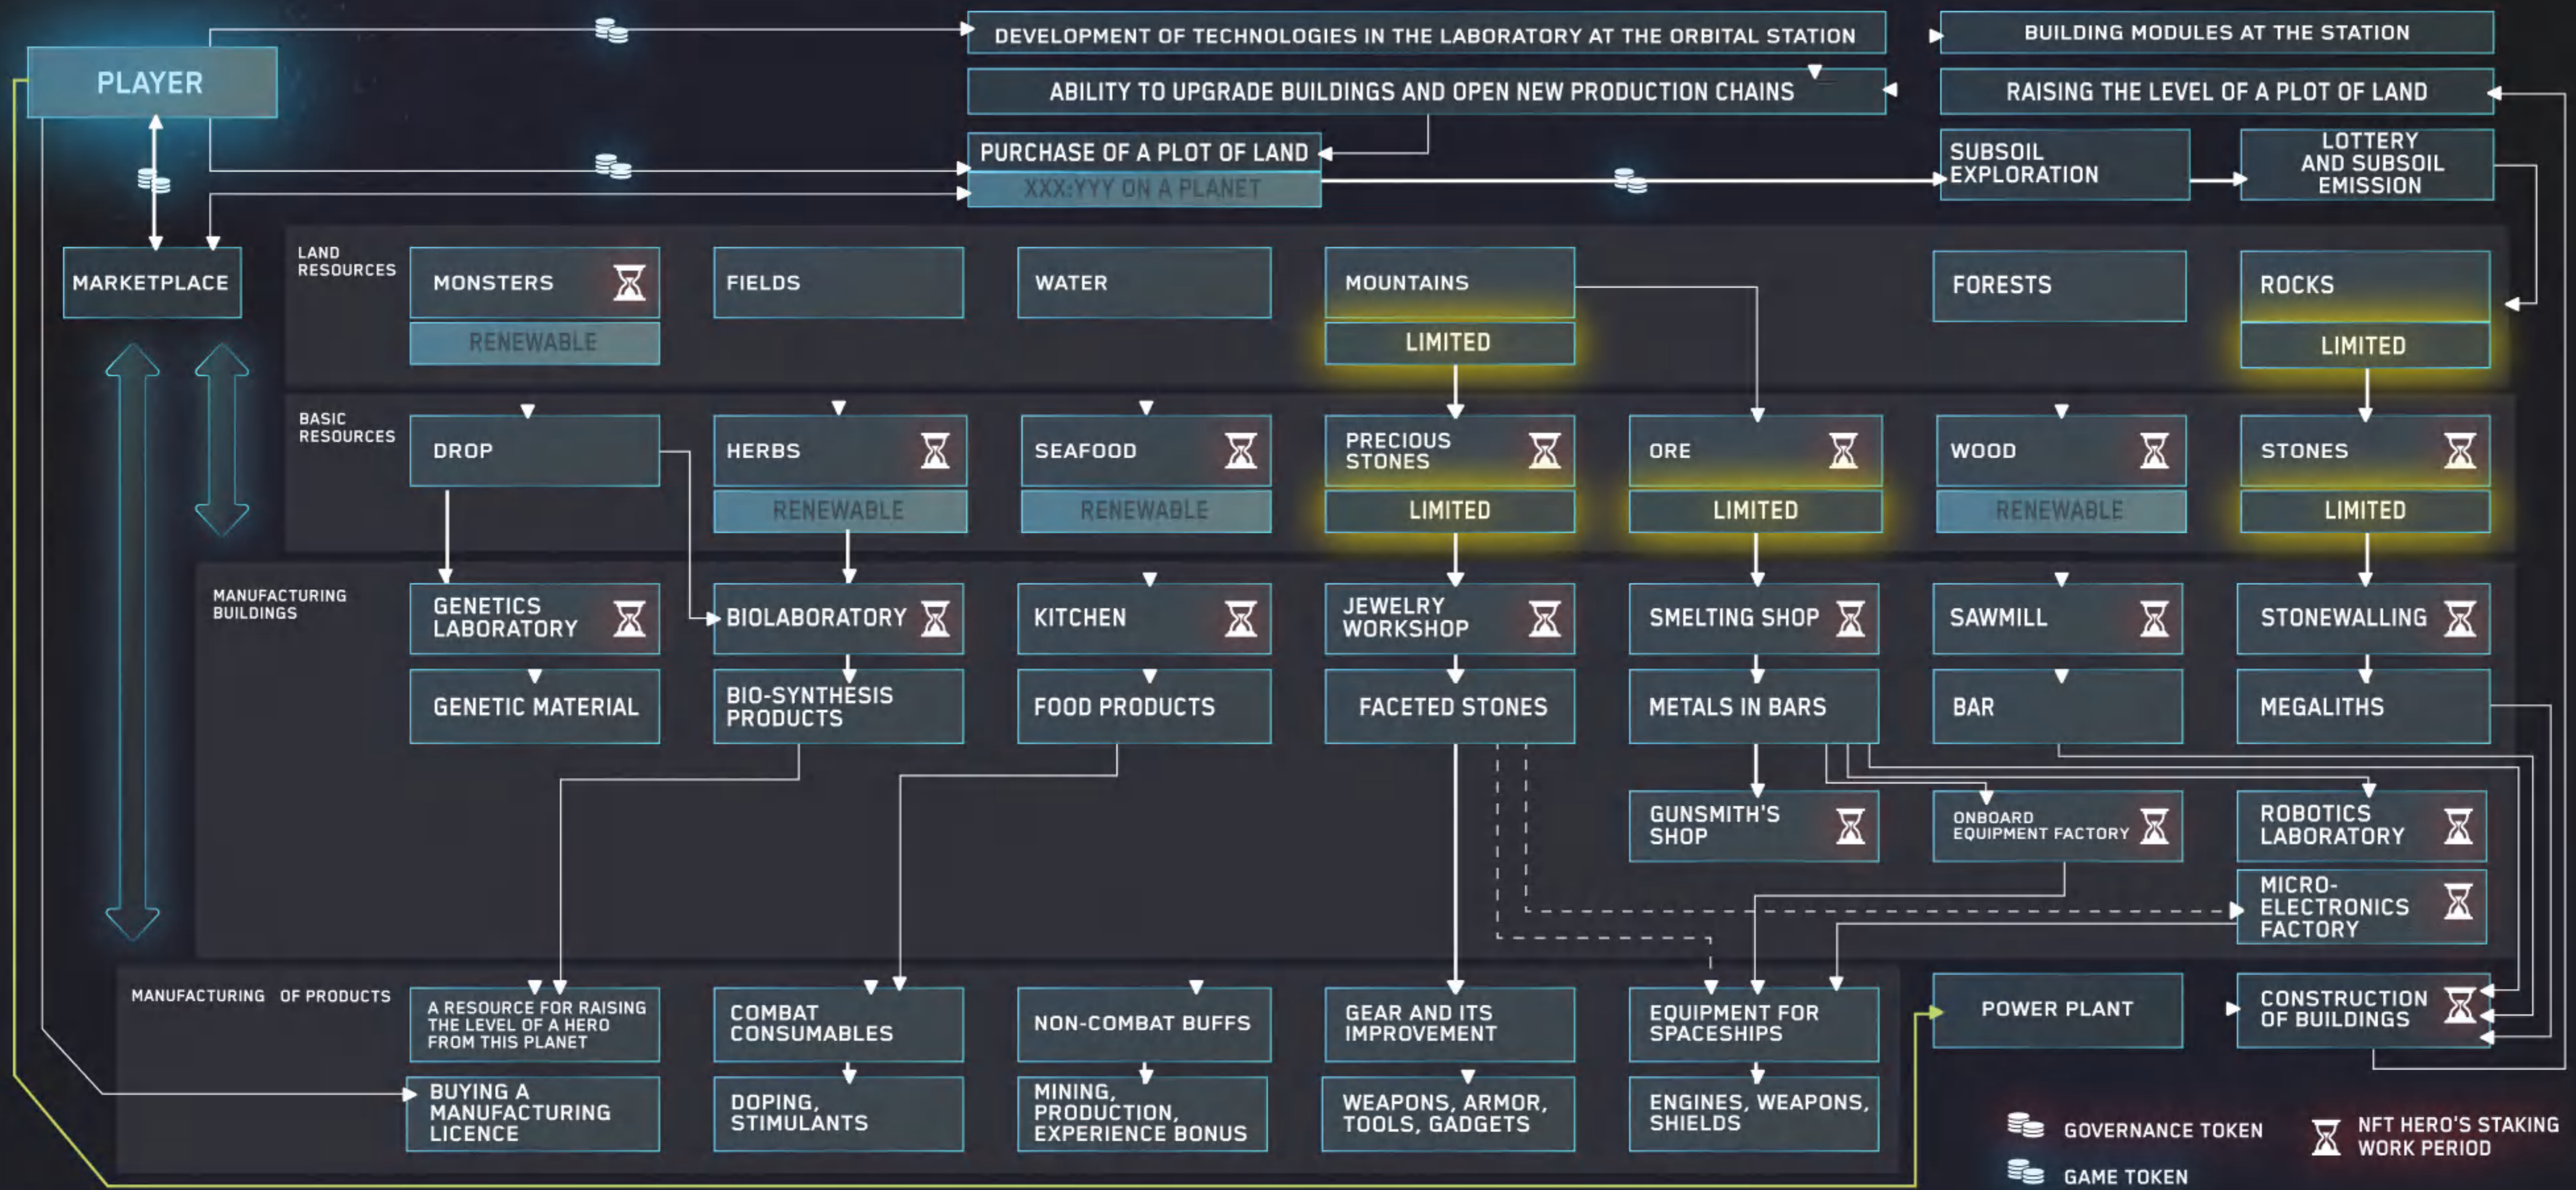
PLAYER

DEVELOPMENT OF TECHNOLOGIES IN THE LABORATORY AT THE ORBITAL STATION

BUILDING MODULES AT THE STATION

ABILITY TO UPGRADE BUILDINGS AND OPEN NEW PRODUCTION CHAINS

RAISING THE LEVEL OF A PLOT OF LAND

PURCHASE OF A PLOT OF LAND
XXX:YYY ON A PLANET

SUBSOIL EXPLORATION

LOTTERY AND SUBSOIL EMISSION

MARKETPLACE

LAND RESOURCES

MONSTERS
RENEWABLE

FIELDS

WATER

MOUNTAINS
LIMITED

FORESTS

ROCKS
LIMITED

BASIC RESOURCES

DROP

HERBS
RENEWABLE

SEAFOOD
RENEWABLE

PRECIOUS STONES
LIMITED

ORE
LIMITED

WOOD
RENEWABLE

STONES
LIMITED

MANUFACTURING BUILDINGS

GENETICS LABORATORY

BIOLABORATORY

KITCHEN

JEWELRY WORKSHOP

SMELTING SHOP

SAWMILL

STONEWALLING

GENETIC MATERIAL

BIO-SYNTHESIS PRODUCTS

FOOD PRODUCTS

FACETED STONES

METALS IN BARS

BAR

MEGALITHS

GUNSMITH'S SHOP

ONBOARD EQUIPMENT FACTORY

ROBOTICS LABORATORY

MICRO-ELECTRONICS FACTORY

MANUFACTURING OF PRODUCTS

A RESOURCE FOR RAISING THE LEVEL OF A HERO FROM THIS PLANET

COMBAT CONSUMABLES

NON-COMBAT BUFFS

GEAR AND ITS IMPROVEMENT

EQUIPMENT FOR SPACESHIPS

POWER PLANT

CONSTRUCTION OF BUILDINGS

BUYING A MANUFACTURING LICENCE

DOPING, STIMULANTS

MINING, PRODUCTION, EXPERIENCE BONUS

WEAPONS, ARMOR, TOOLS, GADGETS

ENGINES, WEAPONS, SHIELDS

GOVERNANCE TOKEN

NFT HERO'S STAKING WORK PERIOD

GAME TOKEN